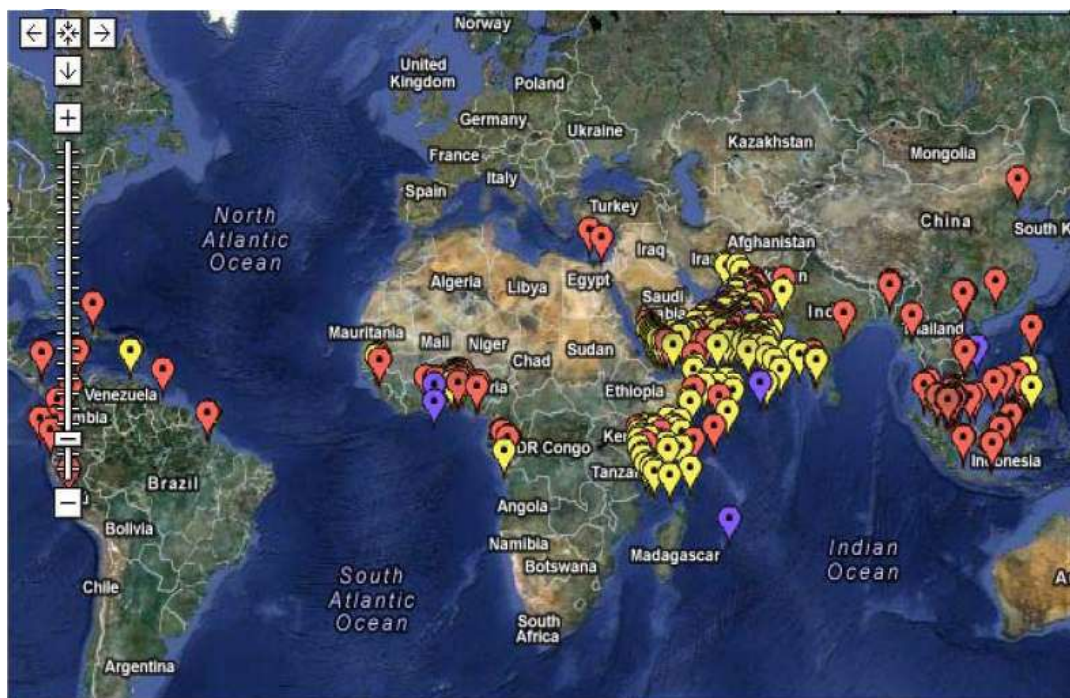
Norway
United Kingdom
Poland
Germany
Ukraine
France
Kazakhstan
Mongolia
Italy
Spain
Turkey
China
South K
North Atlantic Ocean
Iraq
Afghanistan
Ira
n
Algeria
Libya
Egypt
Saudi
abia
Inc
Mauritania
Mali
Niger
Chad
Sudan
hailand
Venezuela
ria
Ethiopia
mbia
Ken
DR Congo
Tanza
Indonesia
Brazil
Angola
Bolivia
Namibia
Madagascar
Indian Ocean
Botswana
Chile
South Atlantic Ocean
South Africa
Argentina
A